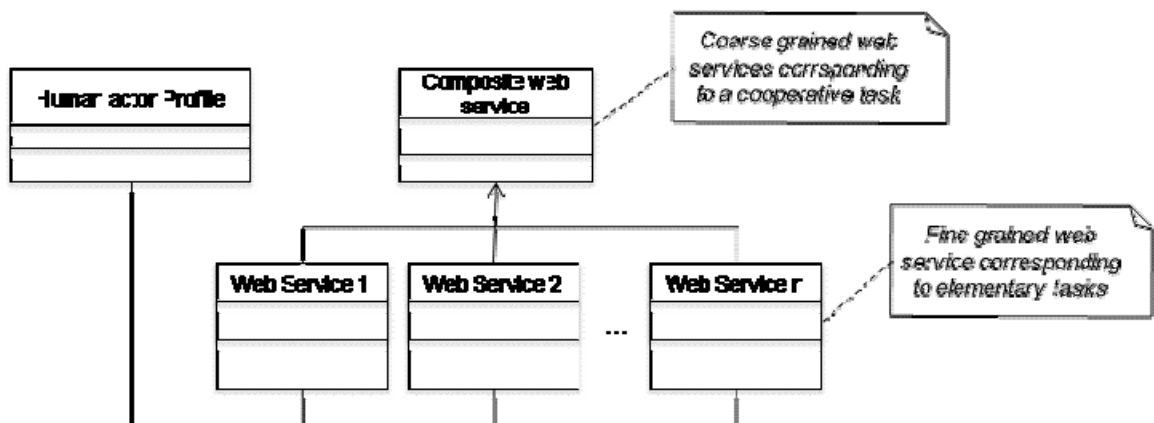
Human actor Profile

Composite web service

Coarse grained web services corresponding to a cooperative task

Fine grained web service corresponding to elementary tasks

Web Service 1

Web Service 2

...

Web Service n